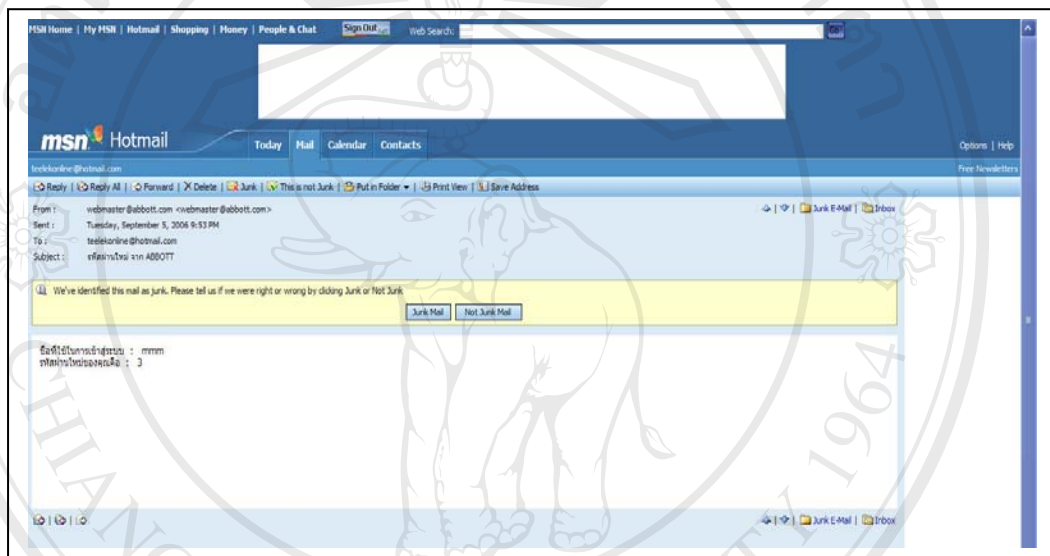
MSN Home | My MSN | Hotmail | Shopping | Money | People & Chat Sign Out Web Search:

msn Hotmail Today Mail Calendar Contacts Options | Help

teelekonline@hotmail.com Free Newsletters

Reply | Reply All | Forward | Delete | Junk | This is not Junk | Put in Folder | Print View | Save Address

From : webmaster@abbott.com <webmaster@abbott.com>
Sent : Tuesday, September 5, 2006 9:53 PM
To : teelekonline@hotmail.com
Subject : รหัสผ่านใหม่ จาก ABBOTT

Junk E-Mail | Inbox

We've identified this mail as junk. Please tell us if we were right or wrong by clicking Junk or Not Junk

Junk Mail Not Junk Mail

ชื่อที่ใช้ในการเข้าสู่ระบบ : mmm
รหัสผ่านใหม่ของคุณคือ : 3

Junk E-Mail | Inbox